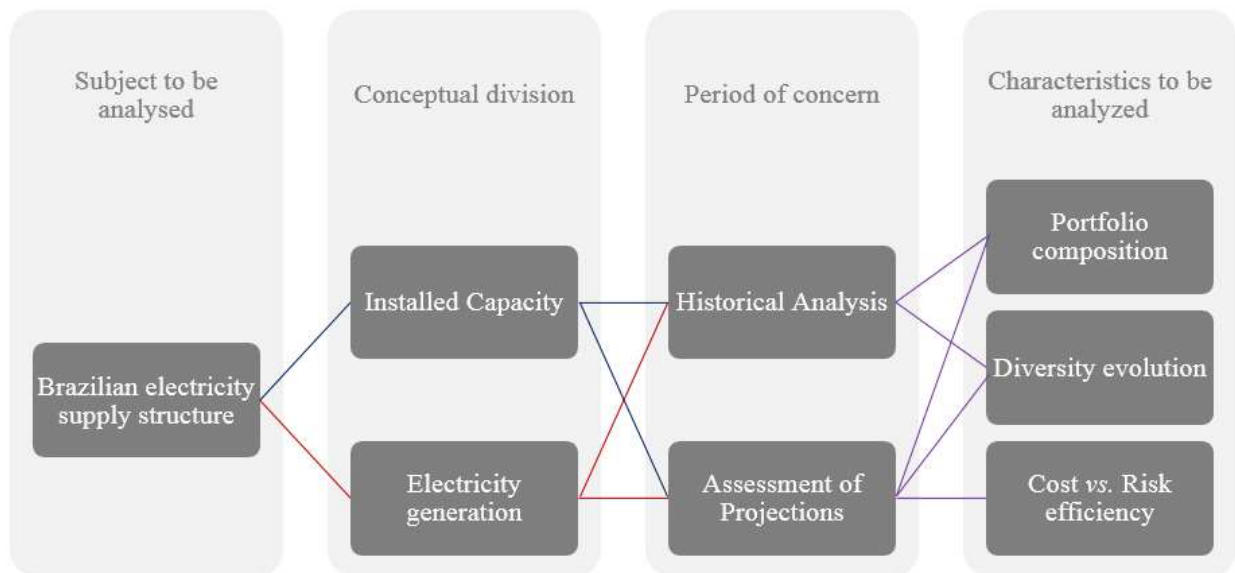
Subject to be analysed

Brazilian electricity supply structure

Conceptual division

Installed Capacity

Electricity generation

Period of concern

Historical Analysis

Assessment of Projections

Characteristics to be analyzed

Portfolio composition

Diversity evolution

Cost *vs.* Risk efficiency